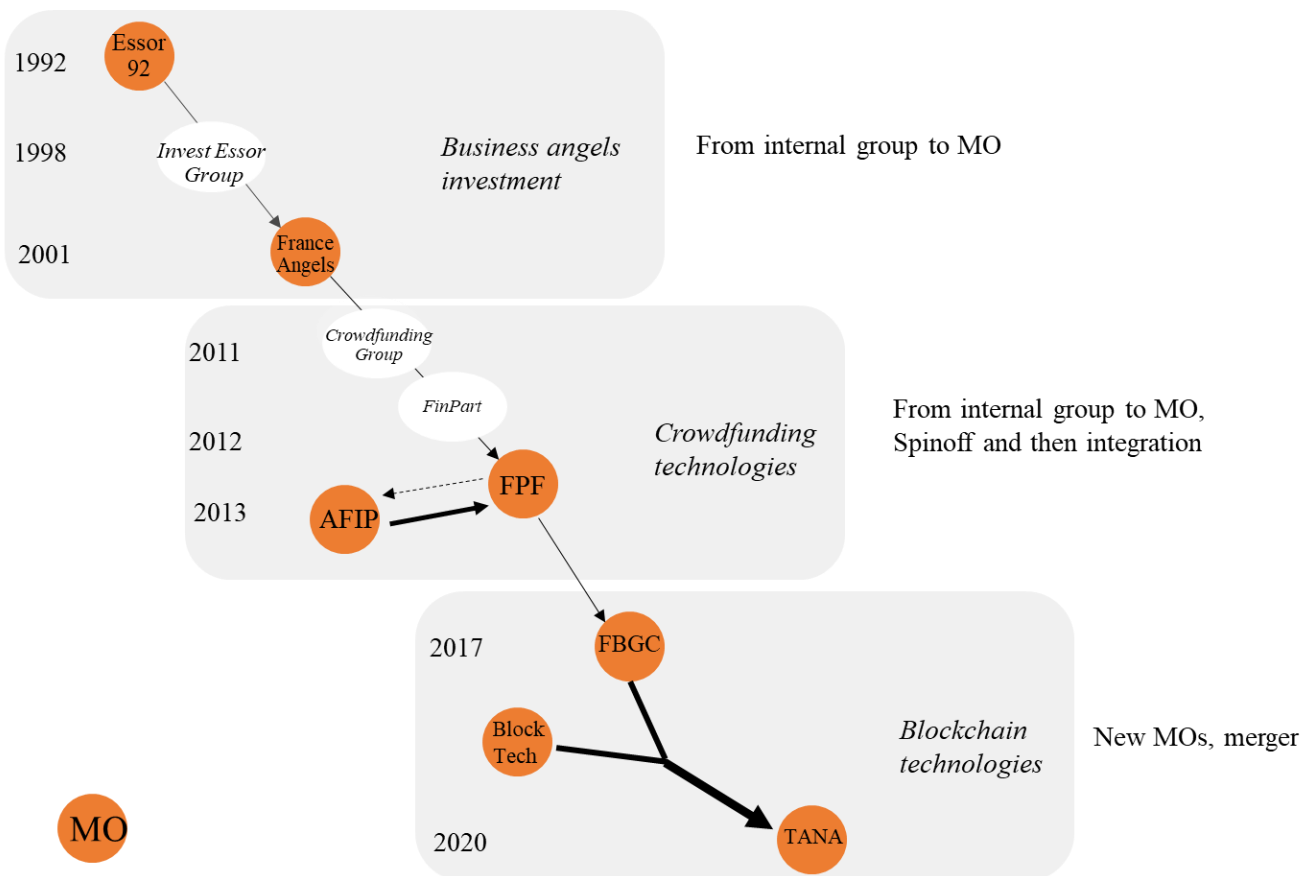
1992 Essor 92

1998 Invest Essor Group

Business angels investment

From internal group to MO

2001 France Angels

2011 Crowdfunding Group

FinPart

2012

Crowdfunding technologies

From internal group to MO, Spinoff and then integration

2013 AFIP FPF

2017 FBGC

Block Tech

Blockchain technologies

New MOs, merger

MO

2020 TANA